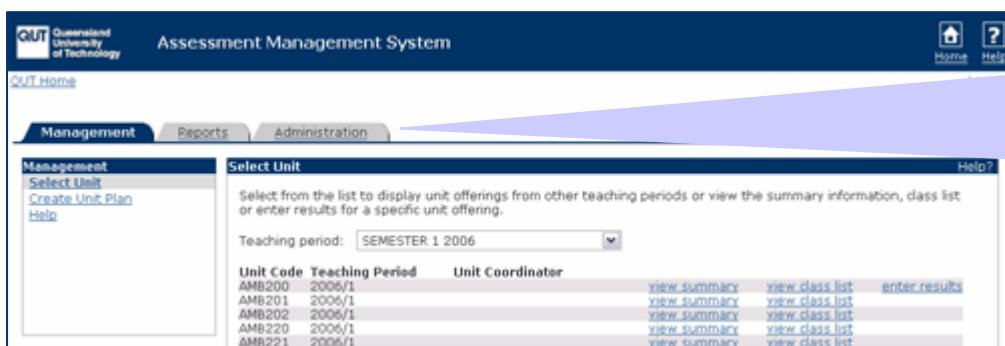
QUT Queensland University of Technology

Assessment Management System

Home Help

QUT Home

Management | Reports | Administration

Management
Select Unit
Create Unit Plan
Help

Select Unit

Help?

Select from the list to display unit offerings from other teaching periods or view the summary information, class list or enter results for a specific unit offering.

Teaching period: SEMESTER 1 2006

| Unit Code | Teaching Period | Unit Coordinator | | | |
|---|---|---|---|---|---|
| AMB200 | 2006/1 | | view summary | view class list | enter results |
| AMB201 | 2006/1 | | view summary | view class list | |
| AMB202 | 2006/1 | | view summary | view class list | |
| AMB220 | 2006/1 | | view summary | view class list | |
| AMB221 | 2006/1 | | view summary | view class list | |